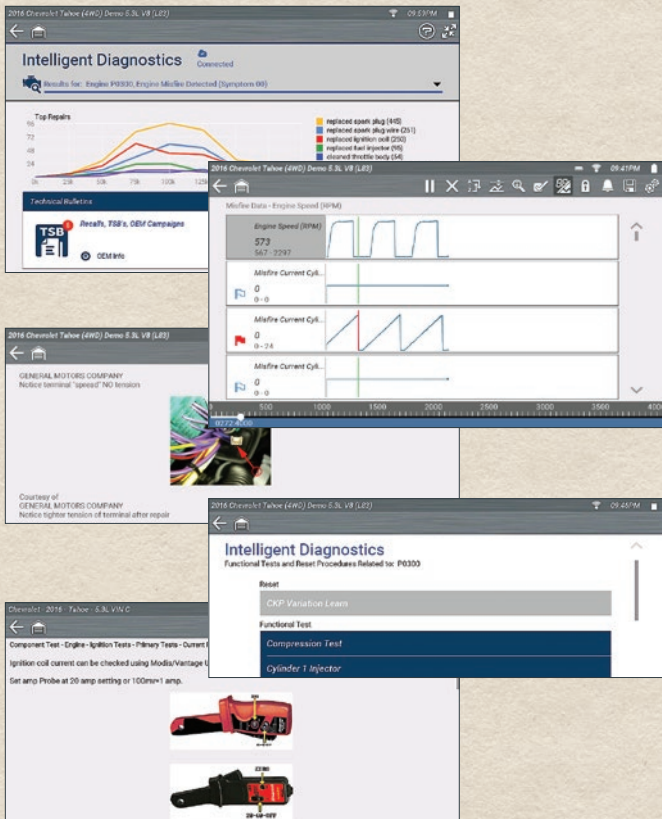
2016 Chevrolet Tahoe (4WD) Demo 5.3L V8 (L83)

09:53PM

Intelligent Diagnostics

Connected

Results for: Engine P0300, Engine Misfire Detected (Symptom 00)

Top Repairs

96
72
48
24

0k 25k 50k 75k 100k 125k

replaced spark plug (445)
replaced spark plug wire (251)
replaced ignition coil (250)
replaced fuel injector (95)
cleaned throttle body (54)

Technical Bulletins

TSB

Recalls, TSB's, OEM Campaigns

OEM Info

2016 Chevrolet Tahoe (4WD) Demo 5.3L V8 (L83)

09:41PM

Misfire Data - Engine Speed (RPM)

Engine Speed (RPM)
573
567 - 2297

Misfire Current Cyli...
0
0 - 0

Misfire Current Cyli...
0
0 - 24

Misfire Current Cyli...
0
0 - 0

0 500 1000 1500 2000 2500 3000 3500 4000

0772/4000

2016 Chevrolet Tahoe (4WD) Demo 5.3L V8 (L83)

GENERAL MOTORS COMPANY
Notice terminal "speed" NO tension

Courtesy of
GENERAL MOTORS COMPANY
Notice tighter tension of terminal after repair

2016 Chevrolet Tahoe (4WD) Demo 5.3L V8 (L83)

09:45PM

Intelligent Diagnostics

Functional Tests and Reset Procedures Related to: P0300

Reset

CKP Variation Learn

Functional Test

Compression Test

Cylinder 1 Injector

Chevrolet - 2016 - Tahoe - 5.3L VIN C

Component Test - Engine - Ignition Tests - Primary Tests - Current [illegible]

Ignition coil current can be checked using Modis/Vantage U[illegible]

Set amp Probe at 20 amp setting or 100mv=1 amp.